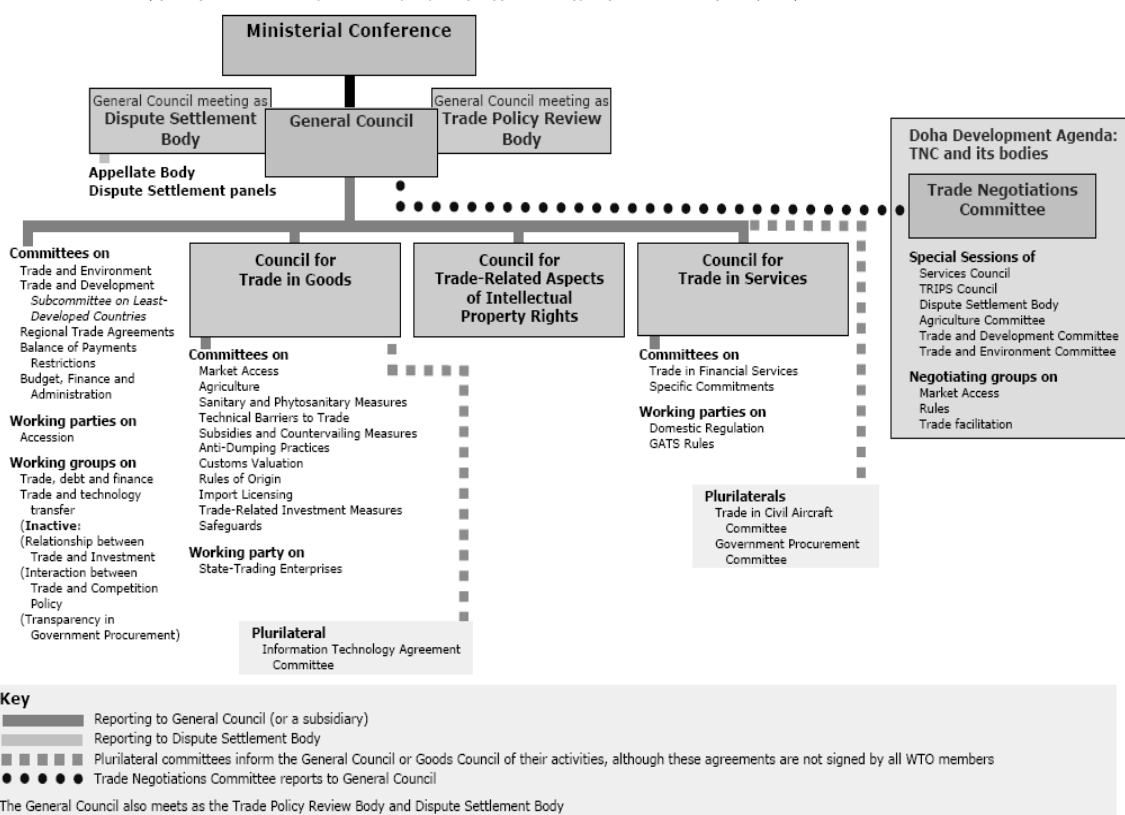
Ministerial Conference

General Council meeting as
Dispute Settlement Body

General Council

General Council meeting as
Trade Policy Review Body

Appellate Body
Dispute Settlement panels

Doha Development Agenda: TNC and its bodies

Trade Negotiations Committee

Special Sessions of
Services Council
TRIPS Council
Dispute Settlement Body
Agriculture Committee
Trade and Development Committee
Trade and Environment Committee

Negotiating groups on
Market Access
Rules
Trade facilitation

Committees on
Trade and Environment
Trade and Development
*Subcommittee on Least-Developed Countries*
Regional Trade Agreements
Balance of Payments Restrictions
Budget, Finance and Administration

Working parties on
Accession

Working groups on
Trade, debt and finance
Trade and technology transfer
(**Inactive**:
(Relationship between Trade and Investment
(Interaction between Trade and Competition Policy
(Transparency in Government Procurement)

Council for Trade in Goods

Committees on
Market Access
Agriculture
Sanitary and Phytosanitary Measures
Technical Barriers to Trade
Subsidies and Countervailing Measures
Anti-Dumping Practices
Customs Valuation
Rules of Origin
Import Licensing
Trade-Related Investment Measures
Safeguards

Working party on
State-Trading Enterprises

Plurilateral
Information Technology Agreement Committee

Council for Trade-Related Aspects of Intellectual Property Rights

Council for Trade in Services

Committees on
Trade in Financial Services
Specific Commitments

Working parties on
Domestic Regulation
GATS Rules

Plurilaterals
Trade in Civil Aircraft Committee
Government Procurement Committee

Key
Reporting to General Council (or a subsidiary)
Reporting to Dispute Settlement Body
Plurilateral committees inform the General Council or Goods Council of their activities, although these agreements are not signed by all WTO members
Trade Negotiations Committee reports to General Council

The General Council also meets as the Trade Policy Review Body and Dispute Settlement Body